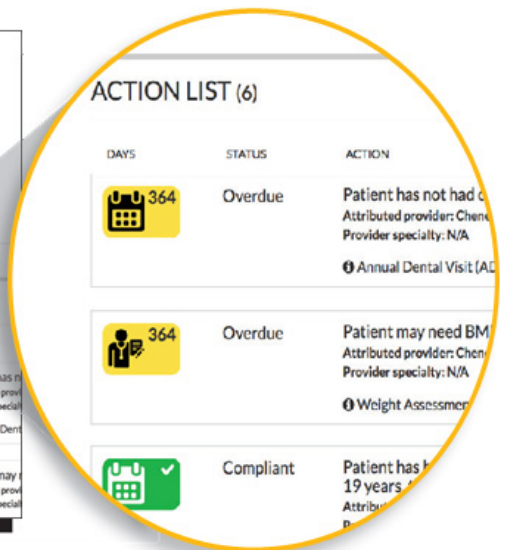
ACTION LIST (6)

| DAYS | STATUS | ACTION |
|---|---|---|
| 364 | Overdue | Patient has not had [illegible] Attributed provider: Chen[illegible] Provider specialty: N/A Annual Dental Visit (AD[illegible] |
| 364 | Overdue | Patient may need BM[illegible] Attributed provider: Chen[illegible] Provider specialty: N/A Weight Assessmen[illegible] |
| | Compliant | Patient has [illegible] 19 years. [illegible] Attribu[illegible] |

as n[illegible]
provi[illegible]
pecial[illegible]
Dent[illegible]
may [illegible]
provi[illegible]
pecial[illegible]